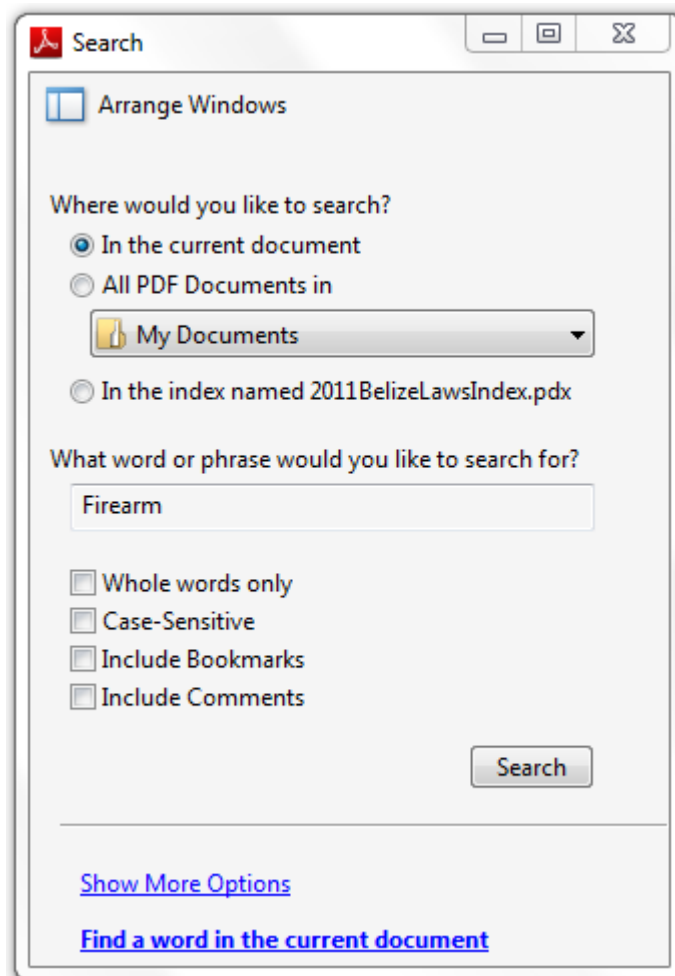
Search

Arrange Windows

Where would you like to search?

In the current document

All PDF Documents in

My Documents

In the index named 2011BelizeLawsIndex.pdx

What word or phrase would you like to search for?

Firearm

Whole words only

Case-Sensitive

Include Bookmarks

Include Comments

Search

Show More Options

Find a word in the current document